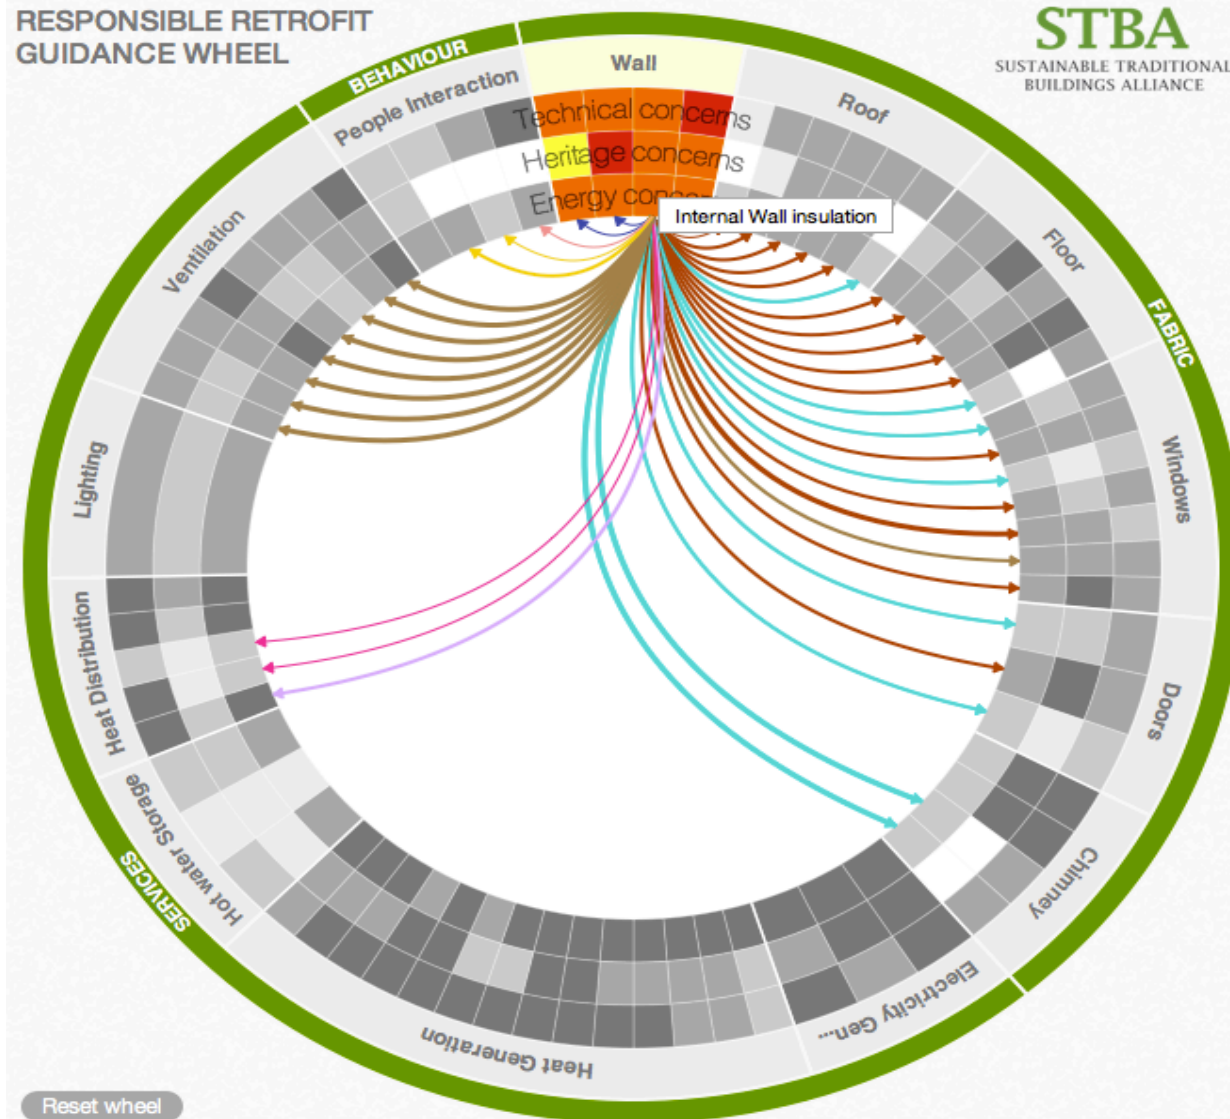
RESPONSIBLE RETROFIT GUIDANCE WHEEL

STBA
SUSTAINABLE TRADITIONAL BUILDINGS ALLIANCE

BEHAVIOUR
People Interaction
Wall
Technical concerns
Heritage concerns
Energy conc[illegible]
Internal Wall insulation
Roof
Floor
FABRIC
Windows
Doors
Chimney
Electricity Gen...
Heat Generation
Hot water Storage
SERVICES
Heat Distribution
Lighting
Ventilation

Reset wheel